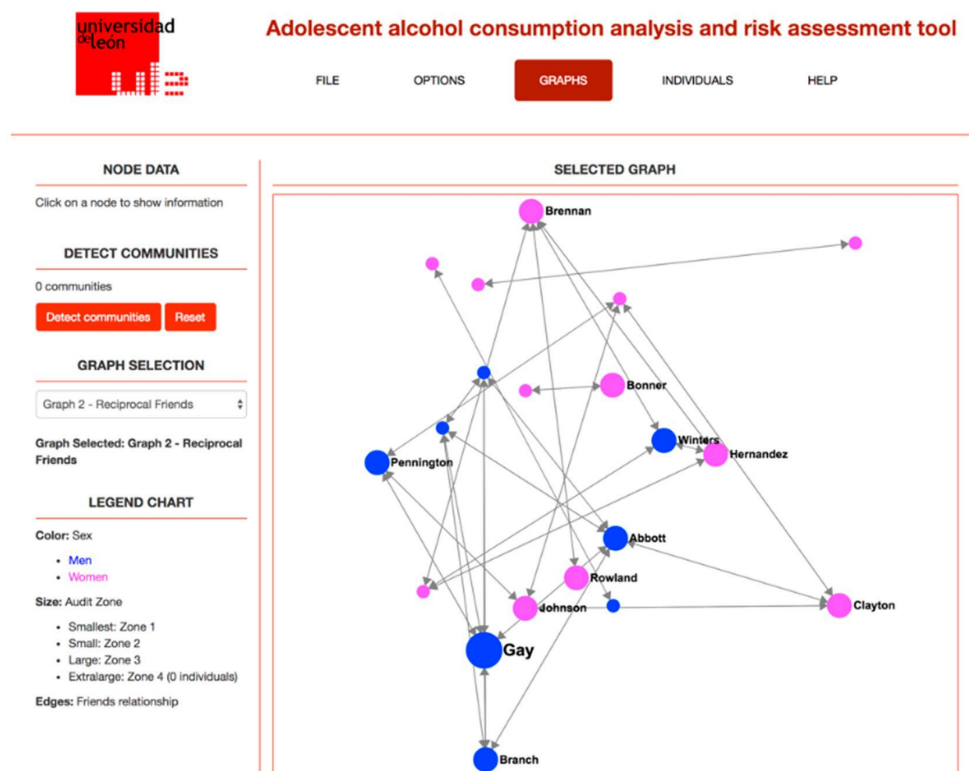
universidad de león

Adolescent alcohol consumption analysis and risk assessment tool

FILE OPTIONS GRAPHS INDIVIDUALS HELP

NODE DATA

Click on a node to show information

DETECT COMMUNITIES

0 communities

Detect communities Reset

GRAPH SELECTION

Graph 2 - Reciprocal Friends

Graph Selected: Graph 2 - Reciprocal Friends

LEGEND CHART

Color: Sex

- Men
- Women

Size: Audit Zone

- Smallest: Zone 1
- Small: Zone 2
- Large: Zone 3
- Extralarge: Zone 4 (0 individuals)

Edges: Friends relationship

SELECTED GRAPH

Brennan
Bonner
Winters
Pennington
Hernandez
Abbott
Rowland
Johnson
Clayton
Gay
Branch